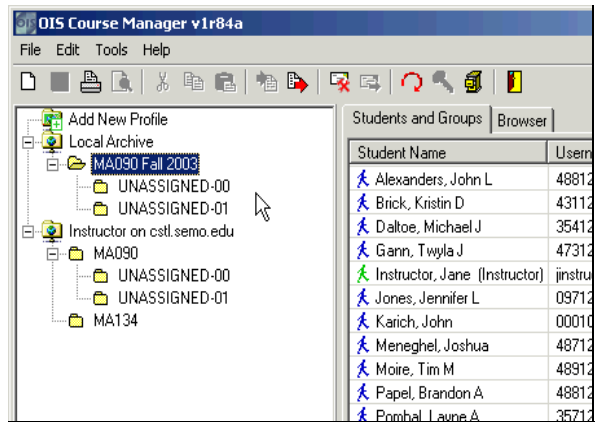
OIS Course Manager v1r84a

File Edit Tools Help

Add New Profile
Local Archive
MA090 Fall 2003
UNASSIGNED-00
UNASSIGNED-01
Instructor on cstl.semo.edu
MA090
UNASSIGNED-00
UNASSIGNED-01
MA134

Students and Groups | Browser

| Student Name | Userna |
|---|---|
| Alexanders, John L | 48812 |
| Brick, Kristin D | 43112 |
| Daltoe, Michael J | 35412 |
| Gann, Twyla J | 47312 |
| Instructor, Jane (Instructor) | jinstru |
| Jones, Jennifer L | 09712 |
| Karich, John | 00010 |
| Meneghel, Joshua | 48712 |
| Moire, Tim M | 48912 |
| Papel, Brandon A | 48812 |
| Pombal, Layne A | 35712 |